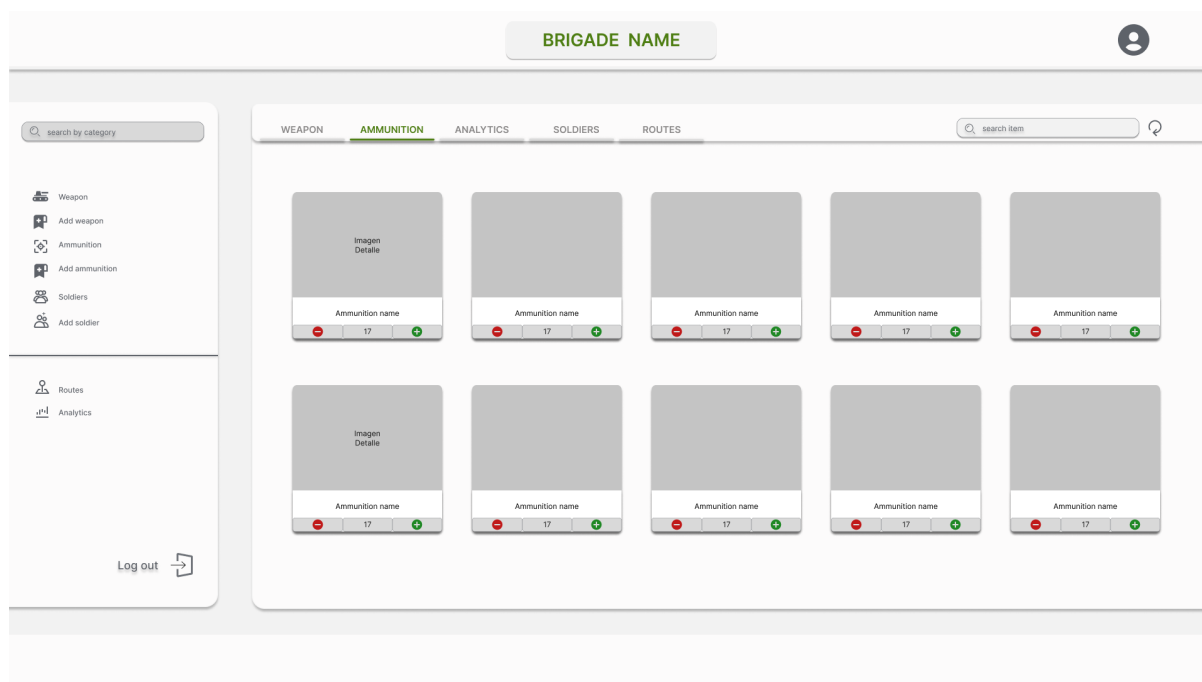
BRIGADE NAME

search by category

Weapon
Add weapon
Ammunition
Add ammunition
Soldiers
Add soldier

Routes
Analytics

Log out

WEAPON AMMUNITION ANALYTICS SOLDIERS ROUTES

search item

Imagen Detalle
Ammunition name
17

Ammunition name
17

Ammunition name
17

Ammunition name
17

Ammunition name
17

Imagen Detalle
Ammunition name
17

Ammunition name
17

Ammunition name
17

Ammunition name
17

Ammunition name
17